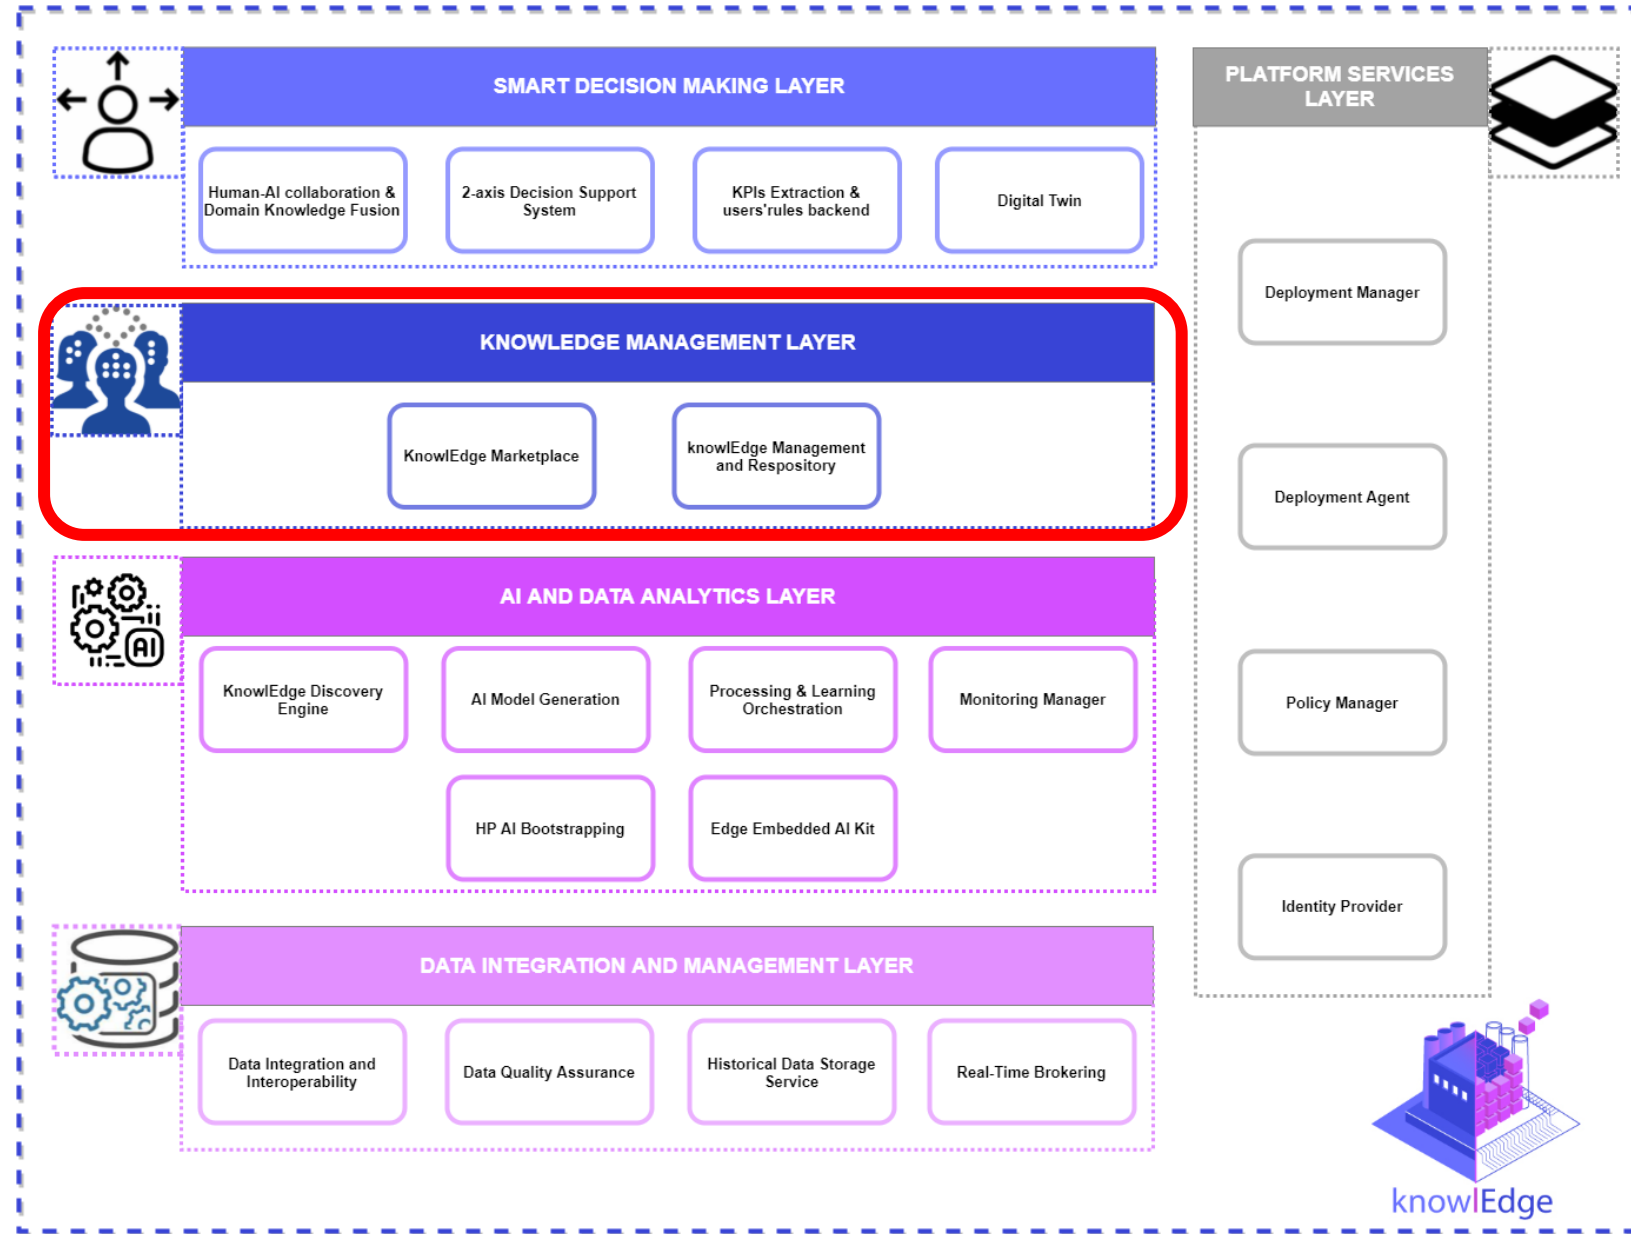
SMART DECISION MAKING LAYER

Human-AI collaboration & Domain Knowledge Fusion

2-axis Decision Support System

KPIs Extraction & users'rules backend

Digital Twin

PLATFORM SERVICES LAYER

KNOWLEDGE MANAGEMENT LAYER

KnowlEdge Marketplace

knowlEdge Management and Respository

Deployment Manager

Deployment Agent

AI AND DATA ANALYTICS LAYER

KnowlEdge Discovery Engine

AI Model Generation

Processing & Learning Orchestration

Monitoring Manager

HP AI Bootstrapping

Edge Embedded AI Kit

Policy Manager

Identity Provider

DATA INTEGRATION AND MANAGEMENT LAYER

Data Integration and Interoperability

Data Quality Assurance

Historical Data Storage Service

Real-Time Brokering

knowlEdge